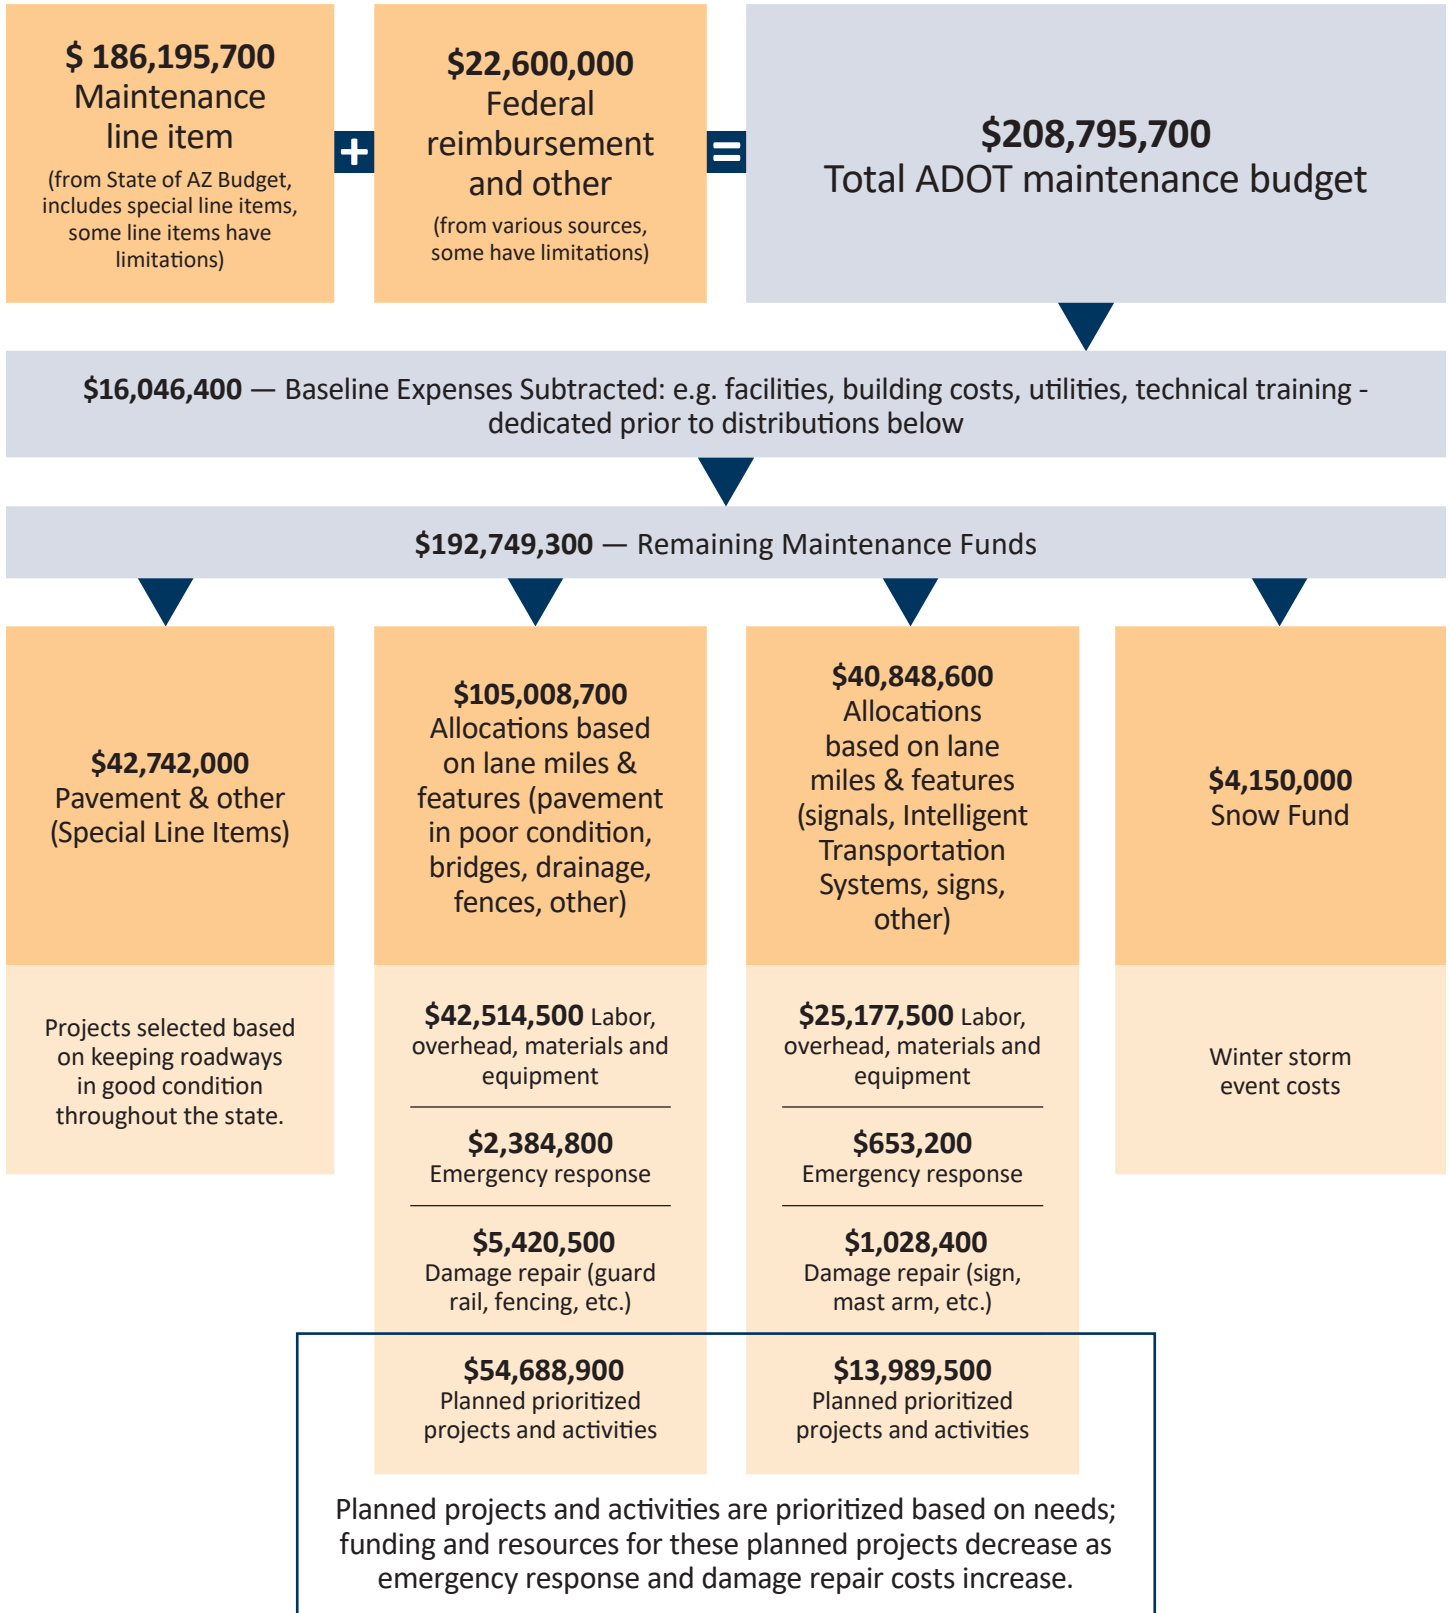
$ 186,195,700
Maintenance line item
(from State of AZ Budget, includes special line items, some line items have limitations)

+

$22,600,000
Federal reimbursement and other
(from various sources, some have limitations)

=

$208,795,700
Total ADOT maintenance budget

$16,046,400 — Baseline Expenses Subtracted: e.g. facilities, building costs, utilities, technical training - dedicated prior to distributions below

$192,749,300 — Remaining Maintenance Funds

$42,742,000
Pavement & other (Special Line Items)

Projects selected based on keeping roadways in good condition throughout the state.

$105,008,700
Allocations based on lane miles & features (pavement in poor condition, bridges, drainage, fences, other)

$42,514,500 Labor, overhead, materials and equipment

$2,384,800
Emergency response

$5,420,500
Damage repair (guard rail, fencing, etc.)

$54,688,900
Planned prioritized projects and activities

$40,848,600
Allocations based on lane miles & features (signals, Intelligent Transportation Systems, signs, other)

$25,177,500 Labor, overhead, materials and equipment

$653,200
Emergency response

$1,028,400
Damage repair (sign, mast arm, etc.)

$13,989,500
Planned prioritized projects and activities

$4,150,000
Snow Fund

Winter storm event costs

Planned projects and activities are prioritized based on needs; funding and resources for these planned projects decrease as emergency response and damage repair costs increase.